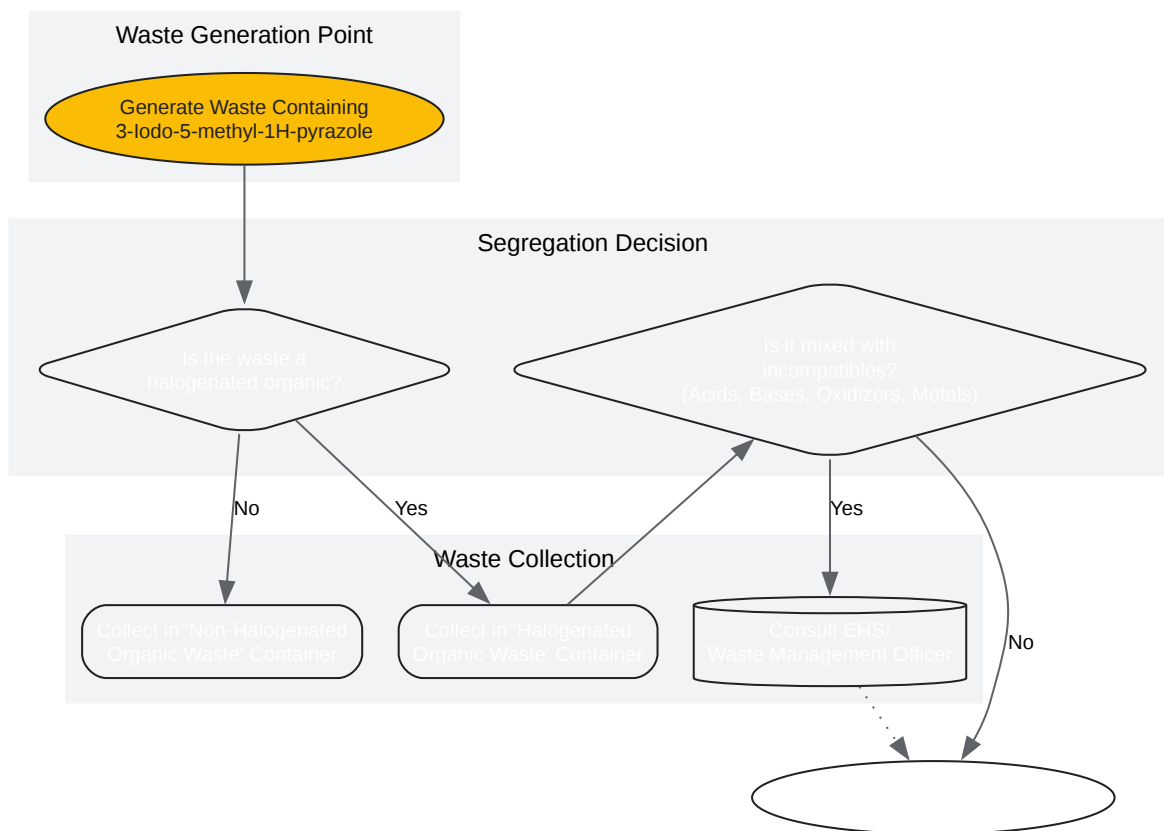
Waste Generation Point

Generate Waste Containing 3-Iodo-5-methyl-1H-pyrazole

Segregation Decision

Is the waste a halogenated organic?

Is it mixed with incompatibles? (Acids, Bases, Oxidizers, Metals)

No

Yes

Yes

No

Waste Collection

Collect in 'Non-Halogenated Organic Waste' Container

Collect in 'Halogenated Organic Waste' Container

Consult EHS/ Waste Management Officer